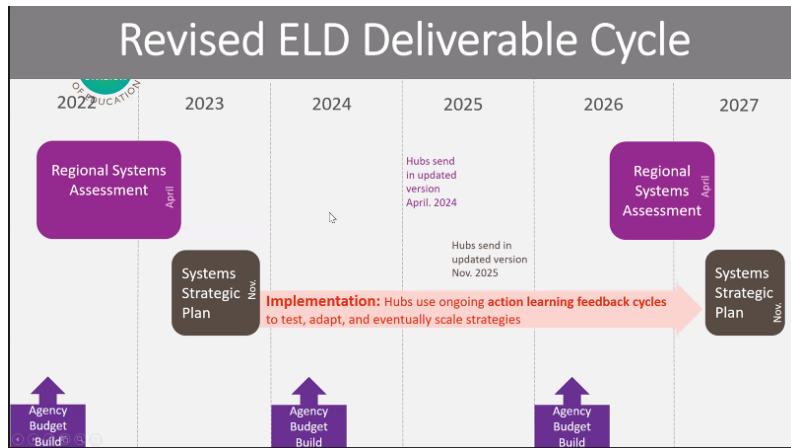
Revised ELD Deliverable Cycle

OF EDUCATION

2022

2023

2024

2025

2026

2027

Regional Systems Assessment

April

Hubs send in updated version April. 2024

Regional Systems Assessment

April

Hubs send in updated version Nov. 2025

Systems Strategic Plan

Nov.

Implementation: Hubs use ongoing action learning feedback cycles to test, adapt, and eventually scale strategies

Systems Strategic Plan

Nov.

Agency Budget Build

Agency Budget Build

Agency Budget Build